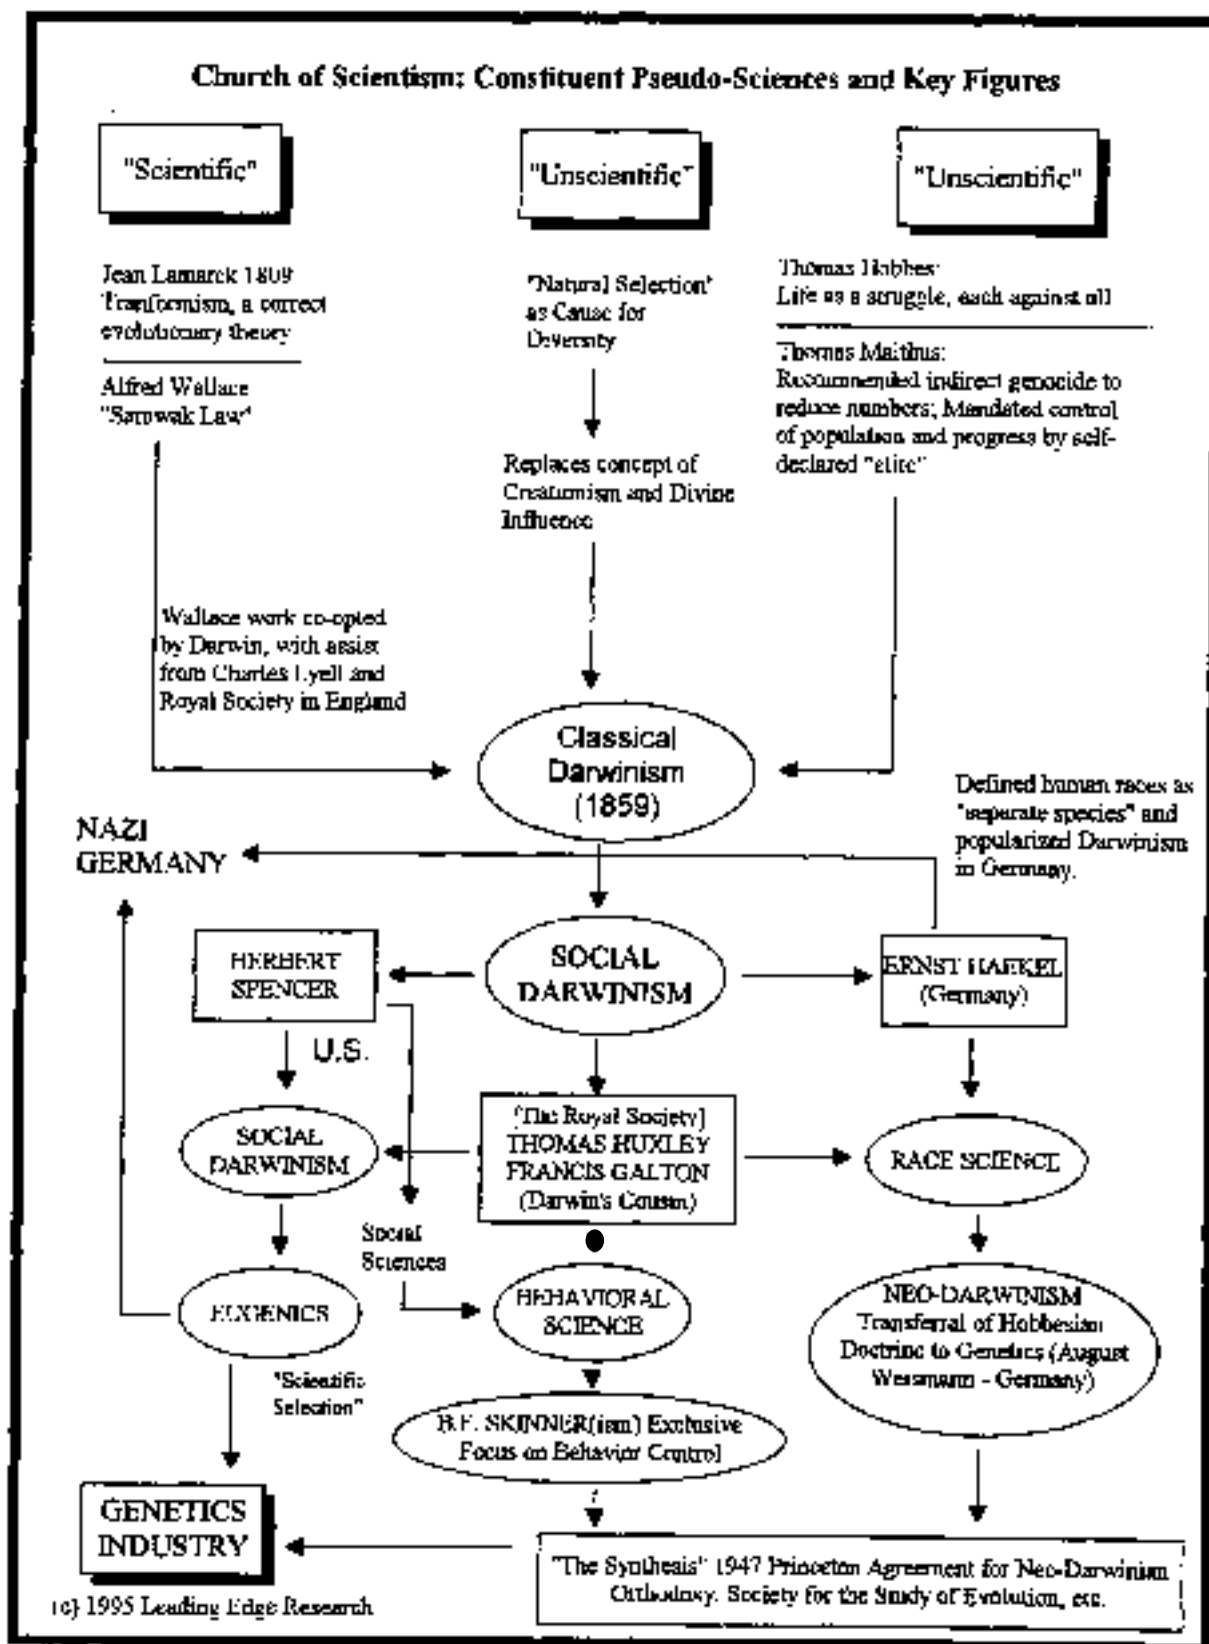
Church of Scientism: Constituent Pseudo-Sciences and Key Figures

"Scientific"

"Unscientific"

"Unscientific"

Jean Lamarck 1809 Tranformism, a correct evolutionary theory

Alfred Wallace "Sarawak Law"

"Natural Selection" as Cause for Diversity

Replaces concept of Creationism and Divine Influence

Thomas Hobbes: Life as a struggle, each against all

Thomas Malthus: Recommended indirect genocide to reduce numbers; Mandated control of population and progress by self-declared "elite"

Wallace work co-opted by Darwin, with assist from Charles Lyell and Royal Society in England

Classical Darwinism (1859)

Defined human races as "separate species" and popularized Darwinism in Germany.

NAZI GERMANY

HERBERT SPENCER

SOCIAL DARWINISM

ERNST HAEKEL (Germany)

U.S.

SOCIAL DARWINISM

[The Royal Society] THOMAS HUXLEY FRANCIS GALTON (Darwin's Cousin)

RACE SCIENCE

Social Sciences

EUGENICS

BEHAVIORAL SCIENCE

NEO-DARWINISM Transferral of Hobbesian Doctrine to Genetics (August Weismann - Germany)

"Scientific Selection"

B.F. SKINNER(ism) Exclusive Focus on Behavior Control

GENETICS INDUSTRY

"The Synthesis" 1947 Princeton Agreement for Neo-Darwinian Orthodoxy. Society for the Study of Evolution, etc.

(c) 1995 Leading Edge Research